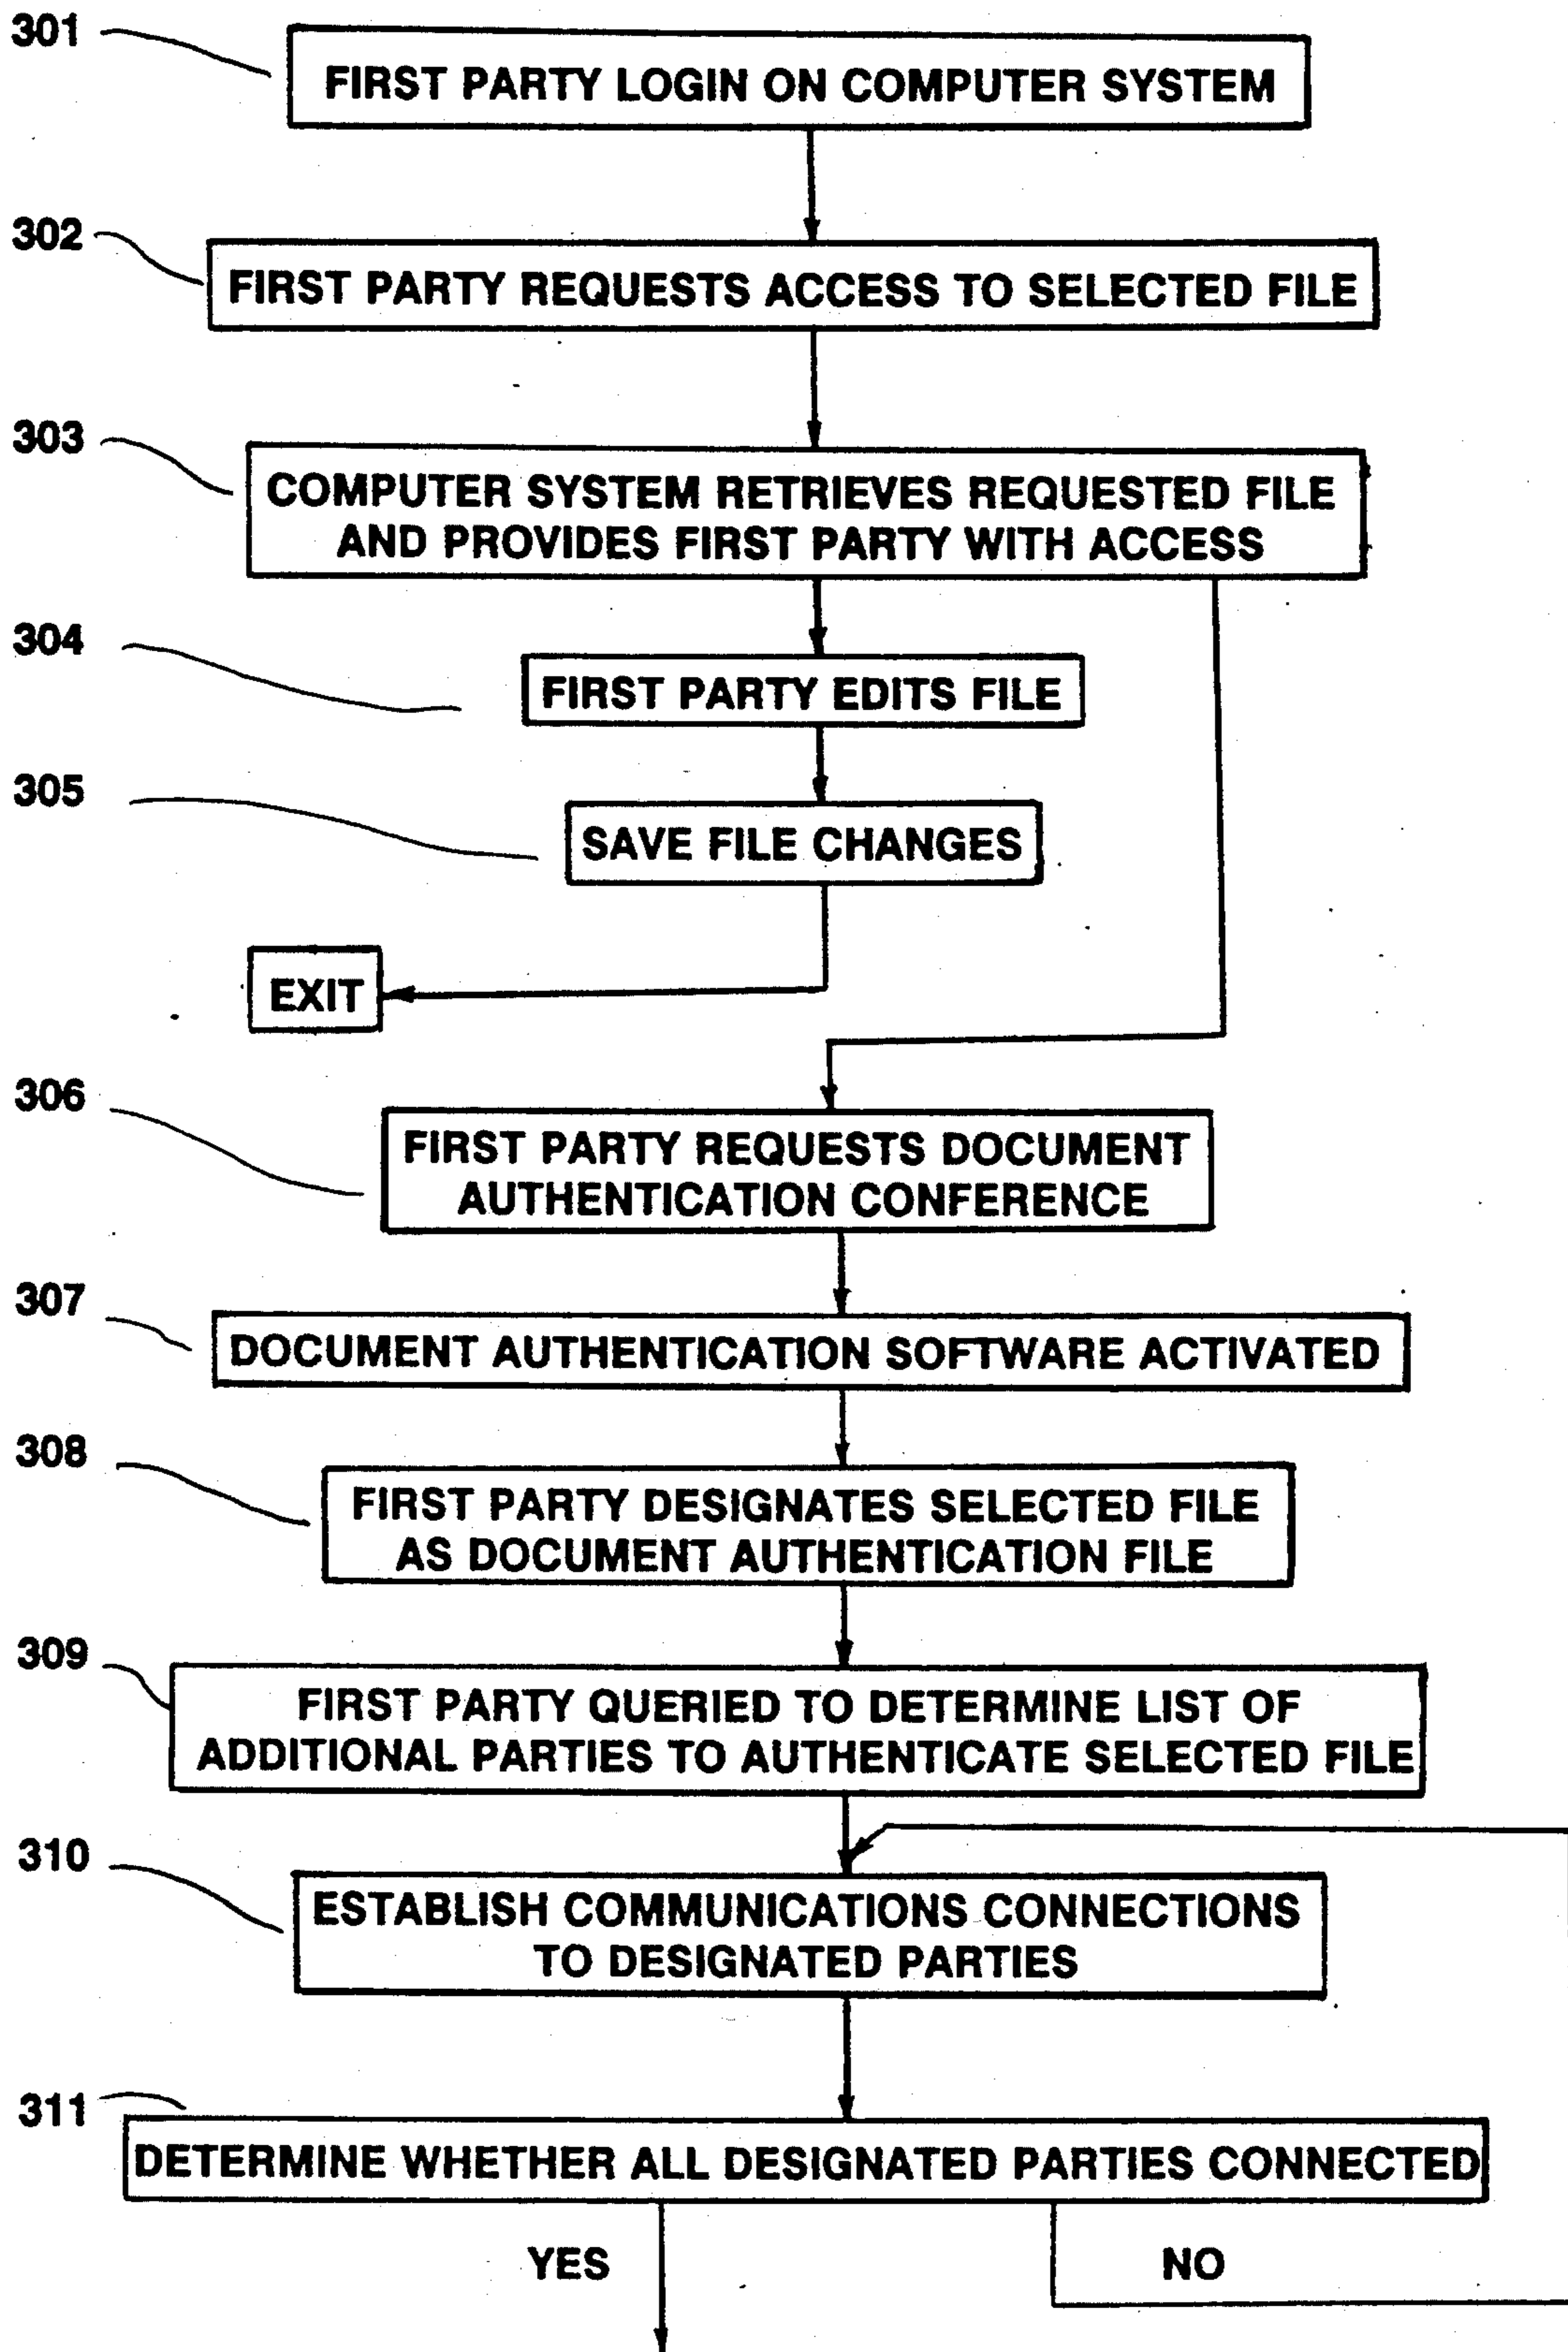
301 FIRST PARTY LOGIN ON COMPUTER SYSTEM

302 FIRST PARTY REQUESTS ACCESS TO SELECTED FILE

303 COMPUTER SYSTEM RETRIEVES REQUESTED FILE AND PROVIDES FIRST PARTY WITH ACCESS

304 FIRST PARTY EDITS FILE

305 SAVE FILE CHANGES

EXIT

306 FIRST PARTY REQUESTS DOCUMENT AUTHENTICATION CONFERENCE

307 DOCUMENT AUTHENTICATION SOFTWARE ACTIVATED

308 FIRST PARTY DESIGNATES SELECTED FILE AS DOCUMENT AUTHENTICATION FILE

309 FIRST PARTY QUERIED TO DETERMINE LIST OF ADDITIONAL PARTIES TO AUTHENTICATE SELECTED FILE

310 ESTABLISH COMMUNICATIONS CONNECTIONS TO DESIGNATED PARTIES

311 DETERMINE WHETHER ALL DESIGNATED PARTIES CONNECTED

YES

NO